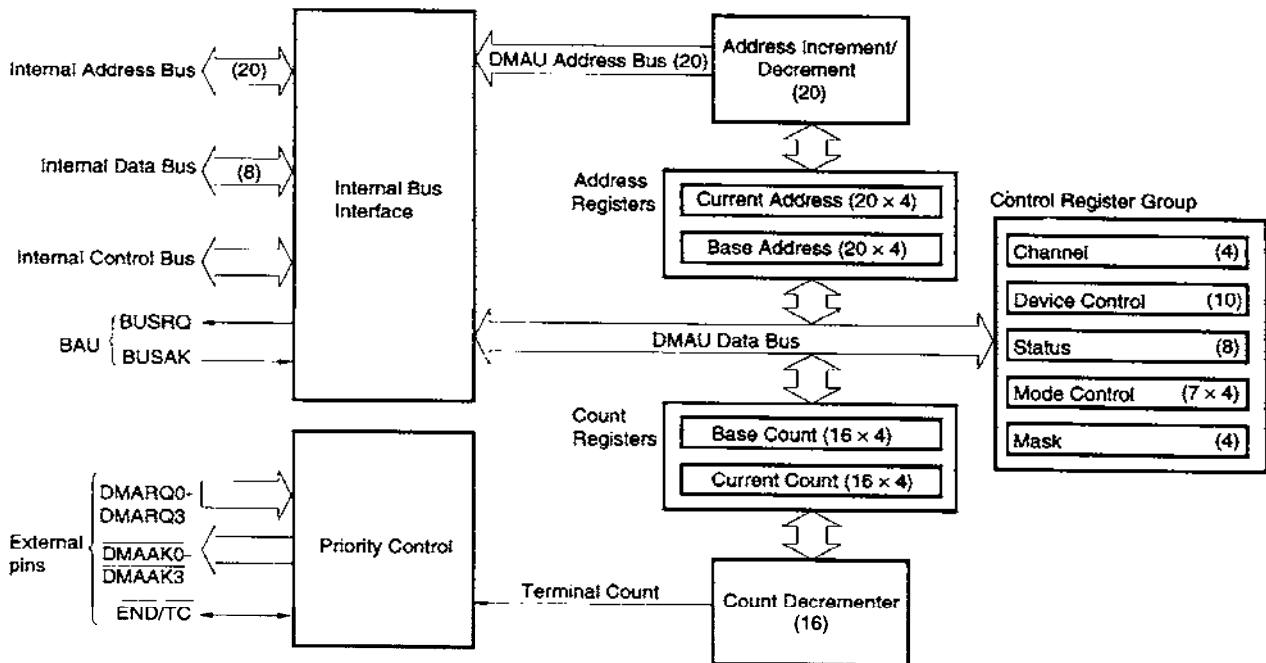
Internal Address Bus (20)

Internal Data Bus (8)

Internal Control Bus

BAU BUSRQ BUSAK

Internal Bus Interface

DMAU Address Bus (20)

Address Increment/ Decrement (20)

Address Registers

Current Address ($20 \times 4$)

Base Address ($20 \times 4$)

Control Register Group

Channel (4)

Device Control (10)

Status (8)

Mode Control ($7 \times 4$)

Mask (4)

DMAU Data Bus

Count Registers

Base Count ($16 \times 4$)

Current Count ($16 \times 4$)

External pins

DMARQ0- DMARQ3

$\overline{DMAAK0}$- $\overline{DMAAK3}$

$\overline{END}/TC$

Priority Control

Terminal Count

Count Decrementer (16)